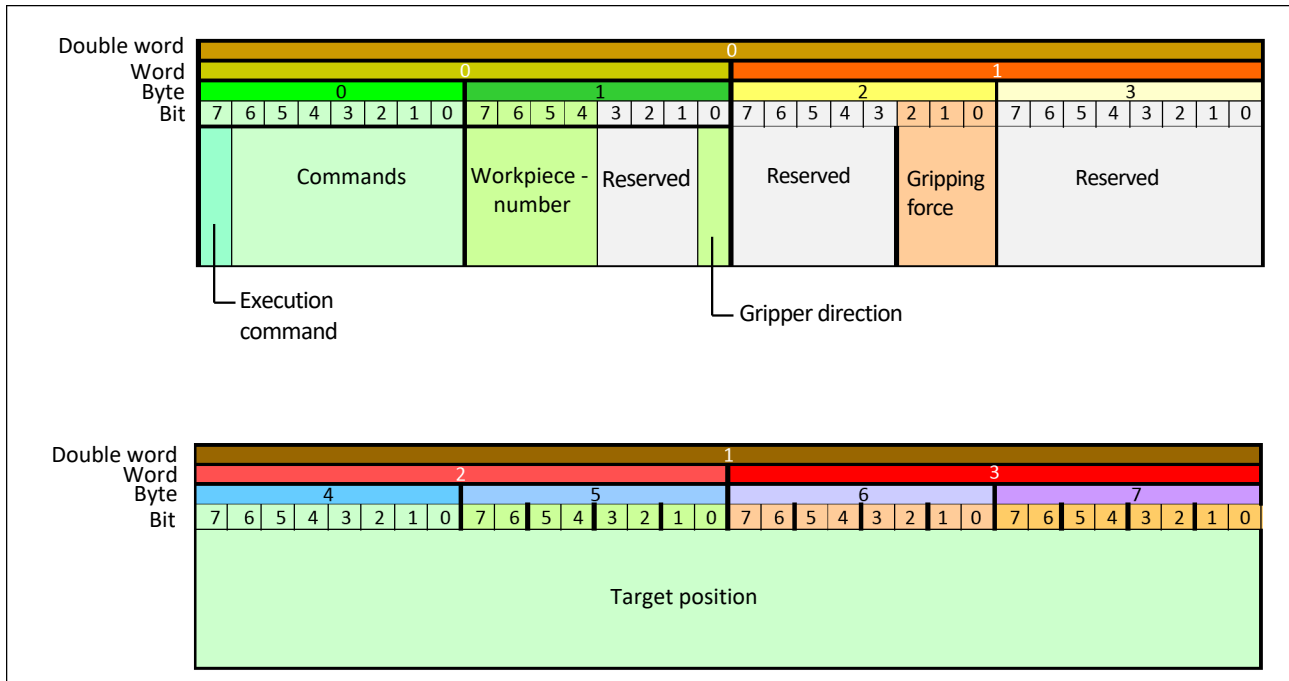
| Double word | 0 | | | | | | | | | | | | | | | | | | | | | | | | | | | | | | | |
|---|---|---|---|---|---|---|---|---|---|---|---|---|---|---|---|---|---|---|---|---|---|---|---|---|---|---|---|---|---|---|---|---|
| Word | 0 | | | | | | | | | | | | | | | | 1 | | | | | | | | | | | | | | | |
| Byte | 0 | | | | | | | | 1 | | | | | | | | 2 | | | | | | | | 3 | | | | | | | |
| Bit | 7 | 6 | 5 | 4 | 3 | 2 | 1 | 0 | 7 | 6 | 5 | 4 | 3 | 2 | 1 | 0 | 7 | 6 | 5 | 4 | 3 | 2 | 1 | 0 | 7 | 6 | 5 | 4 | 3 | 2 | 1 | 0 |
| | | Commands | | | | | | | Workpiece - number | | | | Reserved | | | | Reserved | | | | | Gripping force | | | Reserved | | | | | | | |

Execution command

Gripper direction

| Double word | 1 | | | | | | | | | | | | | | | | | | | | | | | | | | | | | | | |
|---|---|---|---|---|---|---|---|---|---|---|---|---|---|---|---|---|---|---|---|---|---|---|---|---|---|---|---|---|---|---|---|---|
| Word | 2 | | | | | | | | | | | | | | | | 3 | | | | | | | | | | | | | | | |
| Byte | 4 | | | | | | | | 5 | | | | | | | | 6 | | | | | | | | 7 | | | | | | | |
| Bit | 7 | 6 | 5 | 4 | 3 | 2 | 1 | 0 | 7 | 6 | 5 | 4 | 3 | 2 | 1 | 0 | 7 | 6 | 5 | 4 | 3 | 2 | 1 | 0 | 7 | 6 | 5 | 4 | 3 | 2 | 1 | 0 |
| | Target position | | | | | | | | | | | | | | | | | | | | | | | | | | | | | | | |